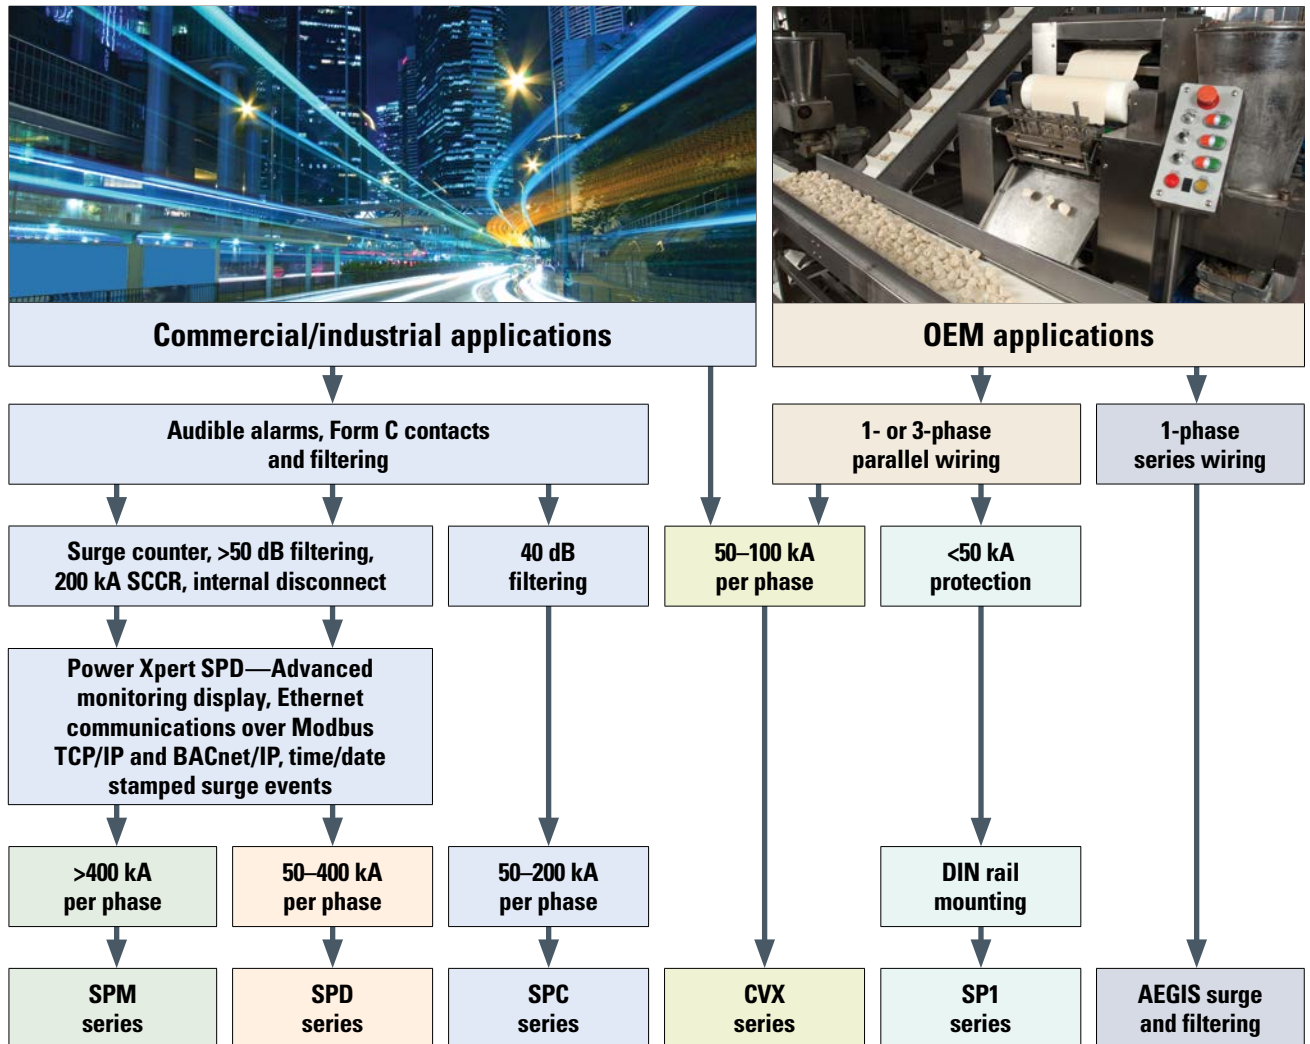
Commercial/industrial applications

OEM applications

Audible alarms, Form C contacts and filtering

1- or 3-phase parallel wiring

1-phase series wiring

Surge counter, >50 dB filtering, 200 kA SCCR, internal disconnect

40 dB filtering

50–100 kA per phase

<50 kA protection

Power Xpert SPD—Advanced monitoring display, Ethernet communications over Modbus TCP/IP and BACnet/IP, time/date stamped surge events

>400 kA per phase

50–400 kA per phase

50–200 kA per phase

DIN rail mounting

SPM series

SPD series

SPC series

CVX series

SP1 series

AEGIS surge and filtering